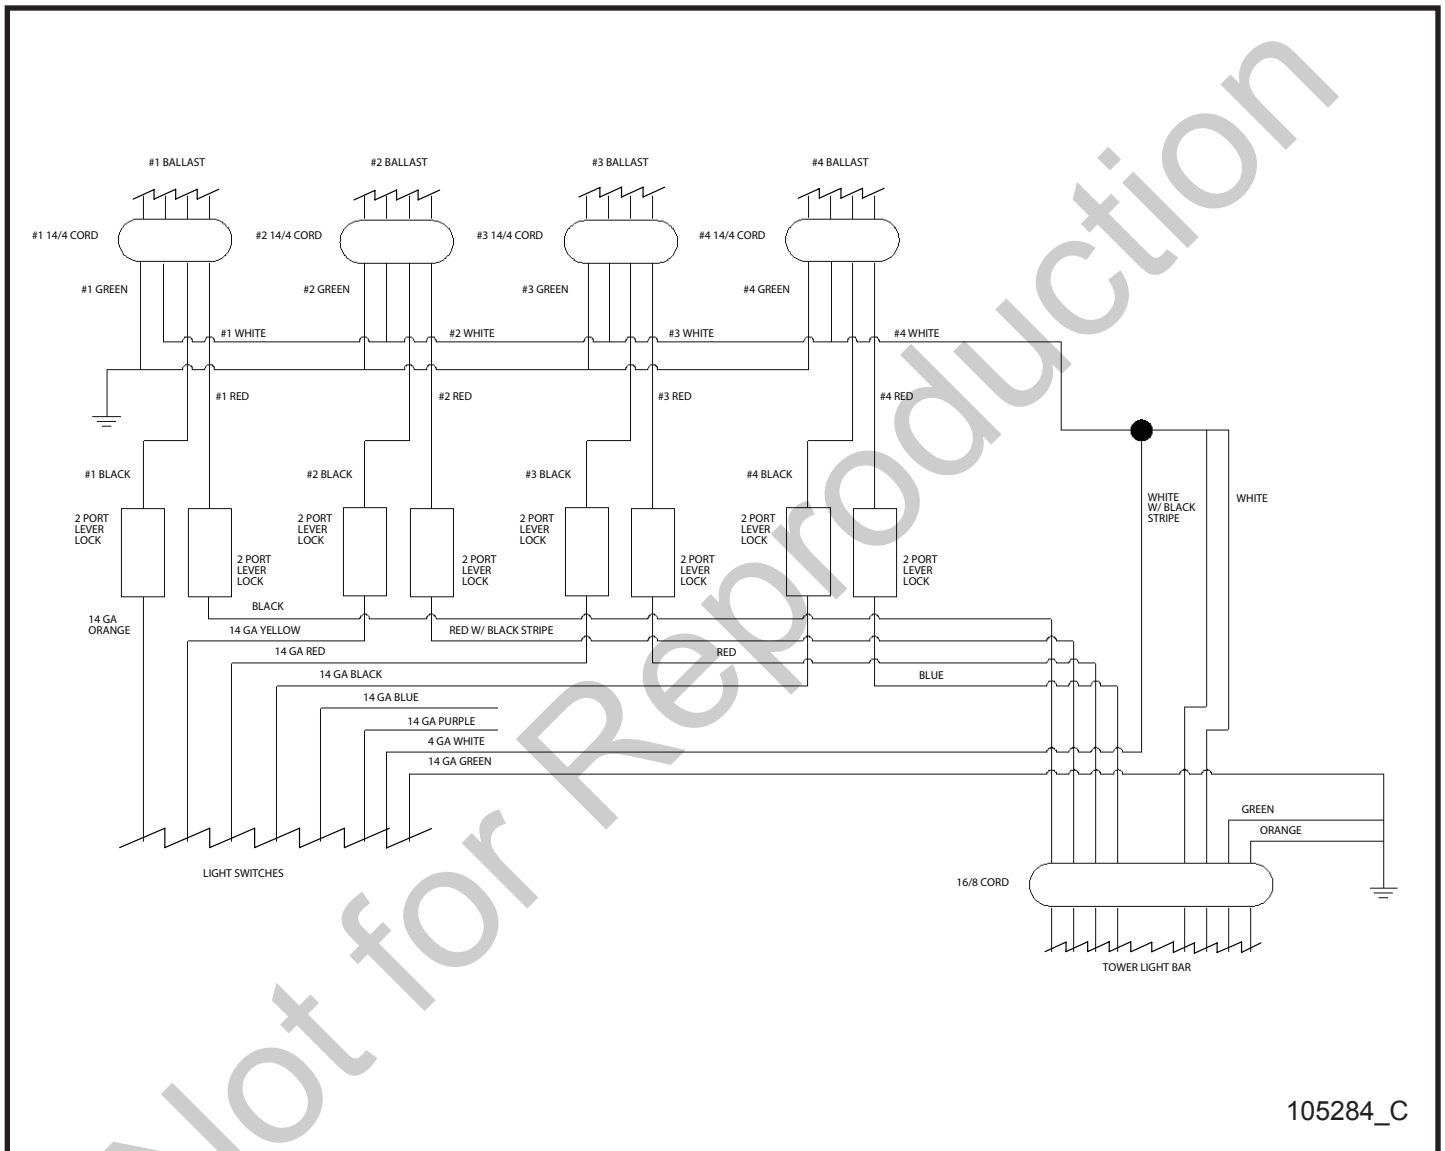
#1 BALLAST

#2 BALLAST

#3 BALLAST

#4 BALLAST

#1 14/4 CORD

#2 14/4 CORD

#3 14/4 CORD

#4 14/4 CORD

#1 GREEN

#2 GREEN

#3 GREEN

#4 GREEN

#1 WHITE

#2 WHITE

#3 WHITE

#4 WHITE

#1 RED

#2 RED

#3 RED

#4 RED

#1 BLACK

#2 BLACK

#3 BLACK

#4 BLACK

WHITE W/ BLACK STRIPE

WHITE

2 PORT LEVER LOCK

2 PORT LEVER LOCK

2 PORT LEVER LOCK

2 PORT LEVER LOCK

2 PORT LEVER LOCK

2 PORT LEVER LOCK

2 PORT LEVER LOCK

2 PORT LEVER LOCK

14 GA ORANGE

BLACK

14 GA YELLOW

RED W/ BLACK STRIPE

14 GA RED

RED

14 GA BLACK

BLUE

14 GA BLUE

14 GA PURPLE

4 GA WHITE

14 GA GREEN

GREEN

ORANGE

LIGHT SWITCHES

16/8 CORD

TOWER LIGHT BAR

105284_C

Not for Reproduction